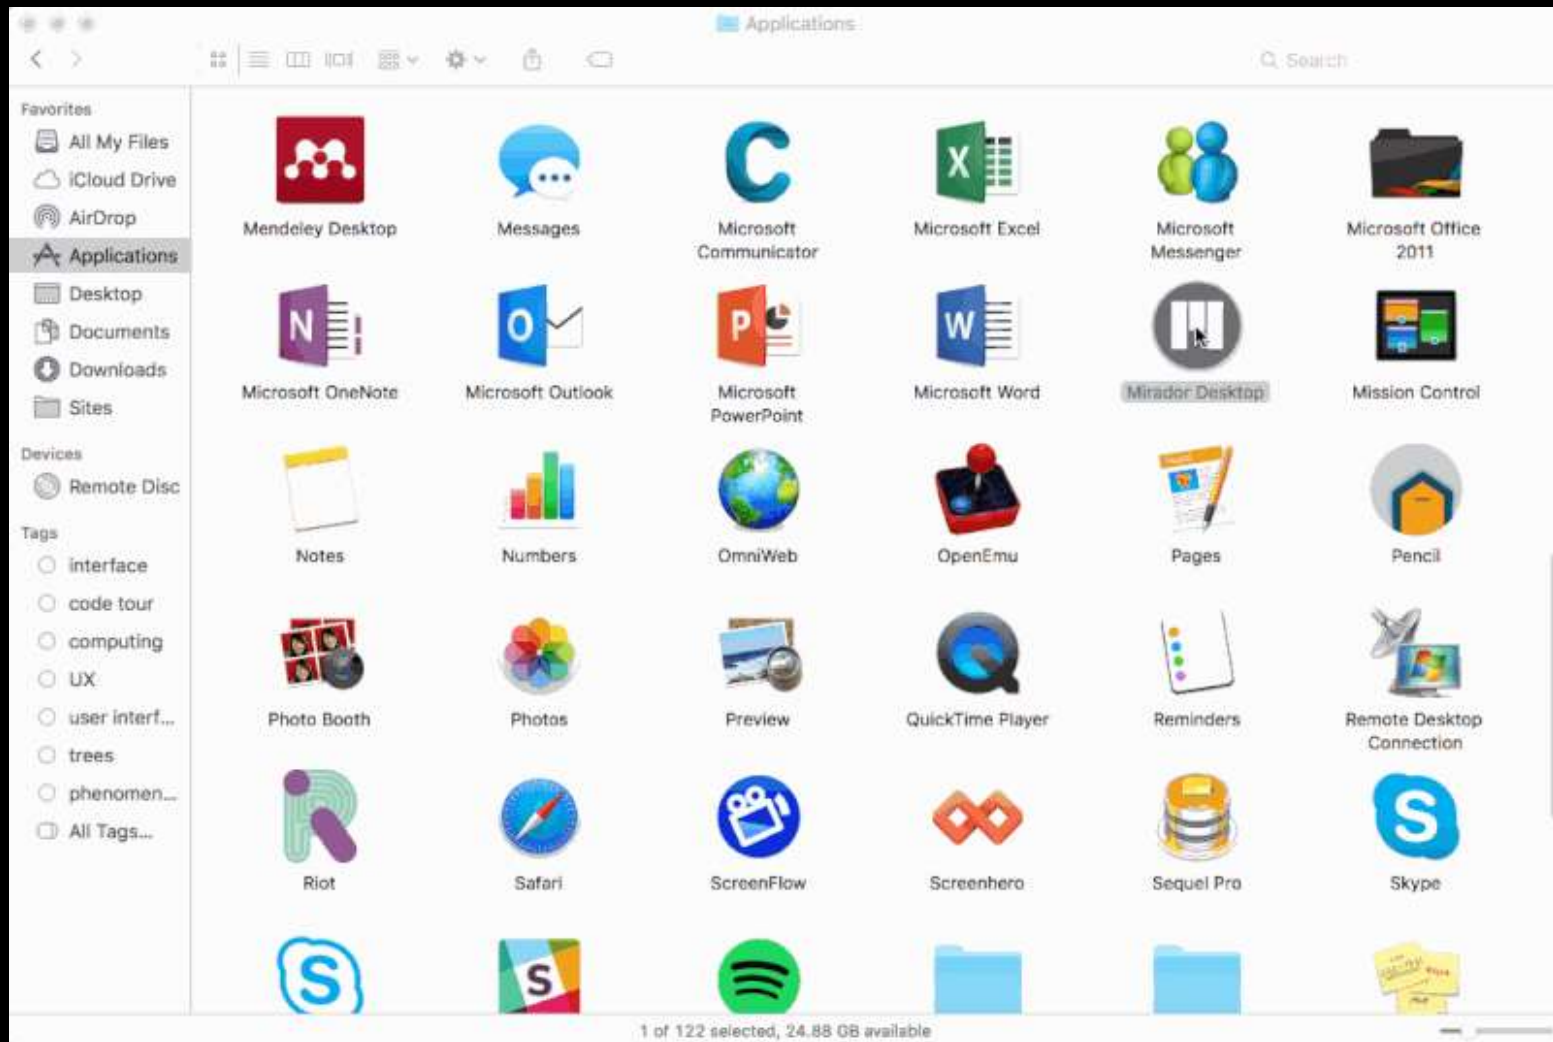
Applications

Search

Favorites
All My Files
iCloud Drive
AirDrop
Applications
Desktop
Documents
Downloads
Sites

Devices
Remote Disc

Tags
interface
code tour
computing
UX
user interf...
trees
phenomen...
All Tags...

Mendeley Desktop
Messages
Microsoft Communicator
Microsoft Excel
Microsoft Messenger
Microsoft Office 2011
Microsoft OneNote
Microsoft Outlook
Microsoft PowerPoint
Microsoft Word
Mirador Desktop
Mission Control
Notes
Numbers
OmniWeb
OpenEmu
Pages
Pencil
Photo Booth
Photos
Preview
QuickTime Player
Reminders
Remote Desktop Connection
Riot
Safari
ScreenFlow
Screenhero
Sequel Pro
Skype

1 of 122 selected, 24.88 GB available